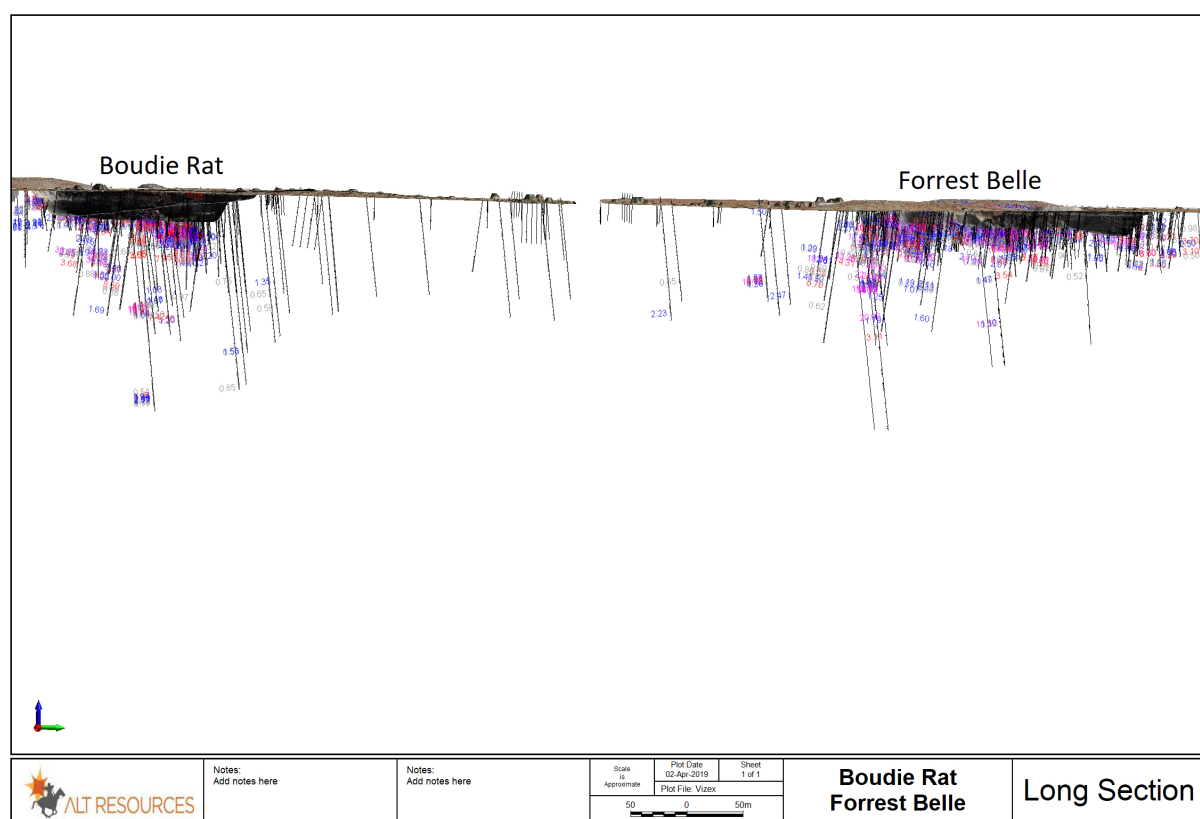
Boudie Rat

Forrest Belle

3.63
1.69
1.36
0.65
0.59
1.58
0.85
0.54
2.23
2.47
0.62
1.29
0.70
1.60
3.16
3.56
0.52
1.01
1.30
0.65

ALT RESOURCES

Notes:
Add notes here

Notes:
Add notes here

Scale is Approximate

Plot Date
02-Apr-2019

Sheet
1 of 1

Plot File: Vizex

50 0 50m

Boudie Rat
Forrest Belle

Long Section